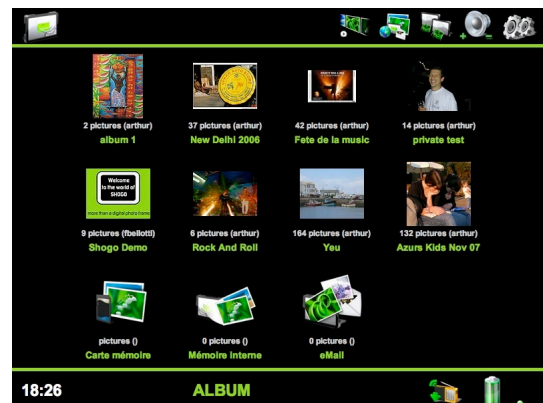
2 pictures (arthur)
album 1

37 pictures (arthur)
New Delhi 2006

42 pictures (arthur)
Fete de la music

14 pictures (arthur)
private test

Welcome to the world of SHOGO
more than a digital photo frame

9 pictures (fbellott!)
Shogo Demo

6 pictures (arthur)
Rock And Roll

164 pictures (arthur)
Yeu

132 pictures (arthur)
Azurs Kids Nov 07

pictures ()
Carte mémoire

0 pictures ()
Mémoire interne

0 pictures ()
eMail

18:26

ALBUM